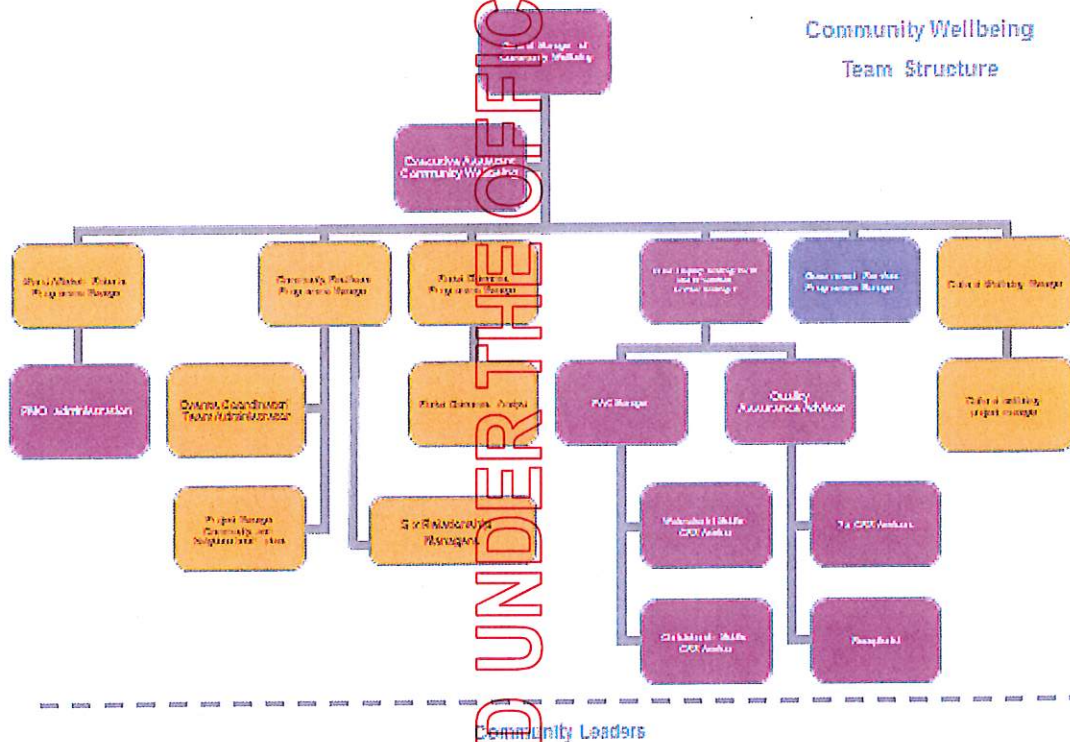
Community Wellbeing
Team Structure

General Manager of Community Wellbeing

Executive Assistant Community Wellbeing

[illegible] Programme Manager

Community Resilience Programme Manager

Rural Communities Programme Manager

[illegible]

Government Review Programme Manager

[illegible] Wellbeing Manager

PMO Administration

Events Coordinator/ Team Administrator

Rural Communities Analyst

PMO Manager

Quality Assurance Advisor

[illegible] project manager

Project Manager Community and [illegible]

Six Relationship Managers

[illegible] CRX Advisor

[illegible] CRX Advisor

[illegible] CRX Advisor

Reception

Community Leaders

RELEASED UNDER THE OFFICIAL